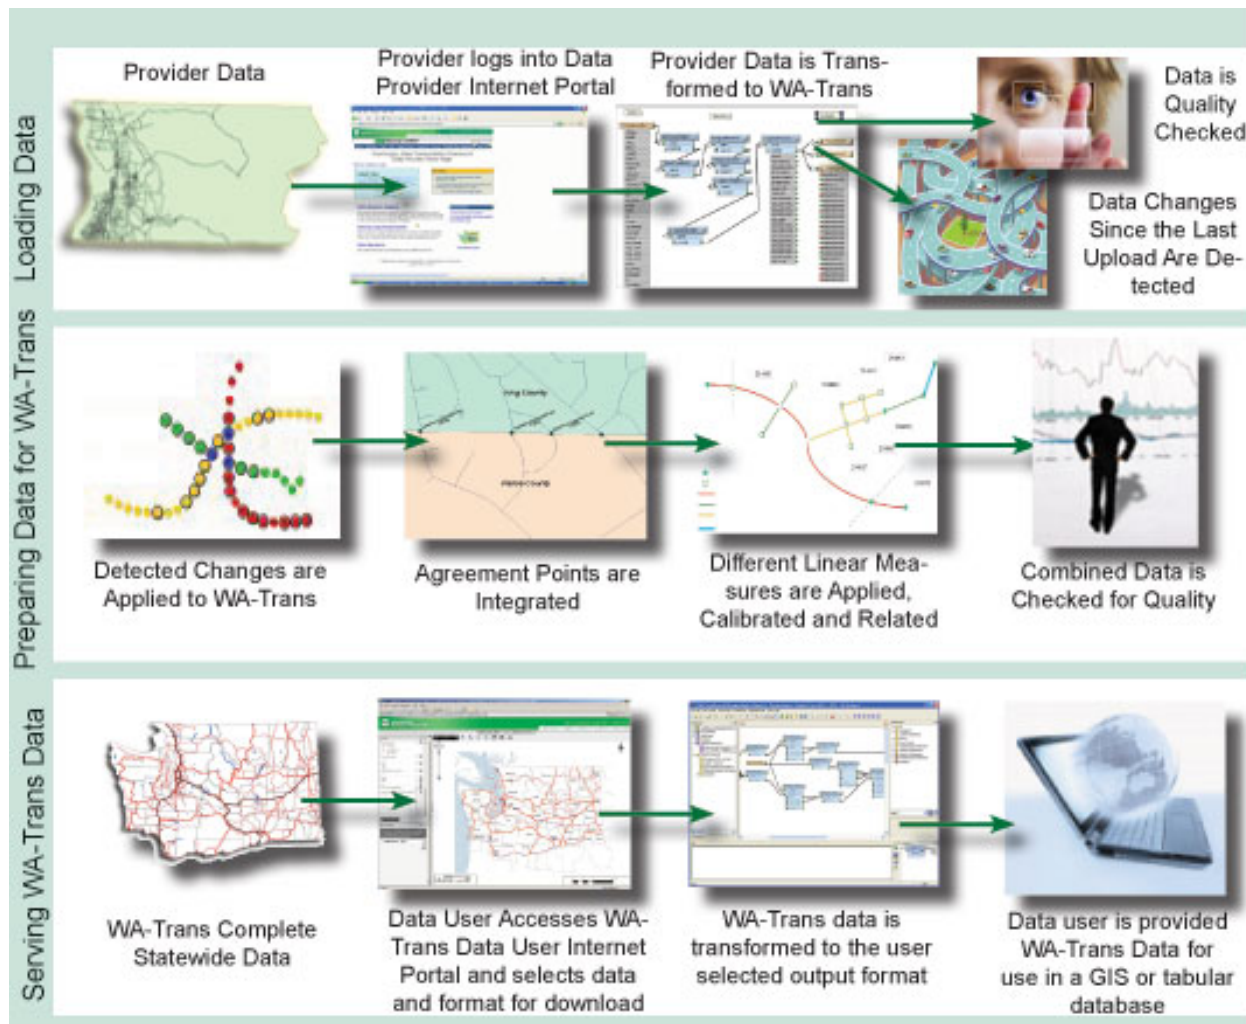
Loading Data

Provider Data

Provider logs into Data Provider Internet Portal

Provider Data is Transformed to WA-Trans

Data is Quality Checked

Data Changes Since the Last Upload Are Detected

Preparing Data for WA-Trans

Detected Changes are Applied to WA-Trans

Agreement Points are Integrated

Different Linear Measures are Applied, Calibrated and Related

Combined Data is Checked for Quality

Serving WA-Trans Data

WA-Trans Complete Statewide Data

Data User Accesses WA-Trans Data User Internet Portal and selects data and format for download

WA-Trans data is transformed to the user selected output format

Data user is provided WA-Trans Data for use in a GIS or tabular database